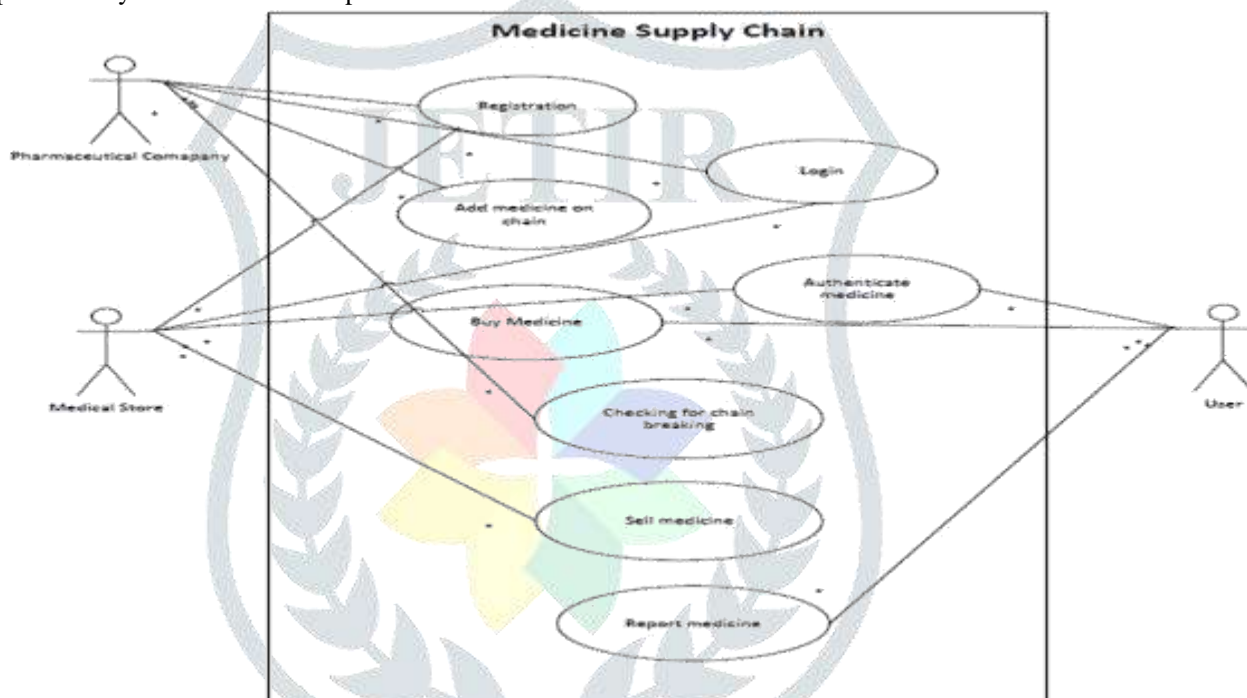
Medicine Supply Chain

Pharmaceutical Comapany

Registration

Login

Add medicine on chain

Medical Store

Authenticate medicine

Buy Medicine

User

Checking for chain breaking

Sell medicine

Report medicine

JETIR